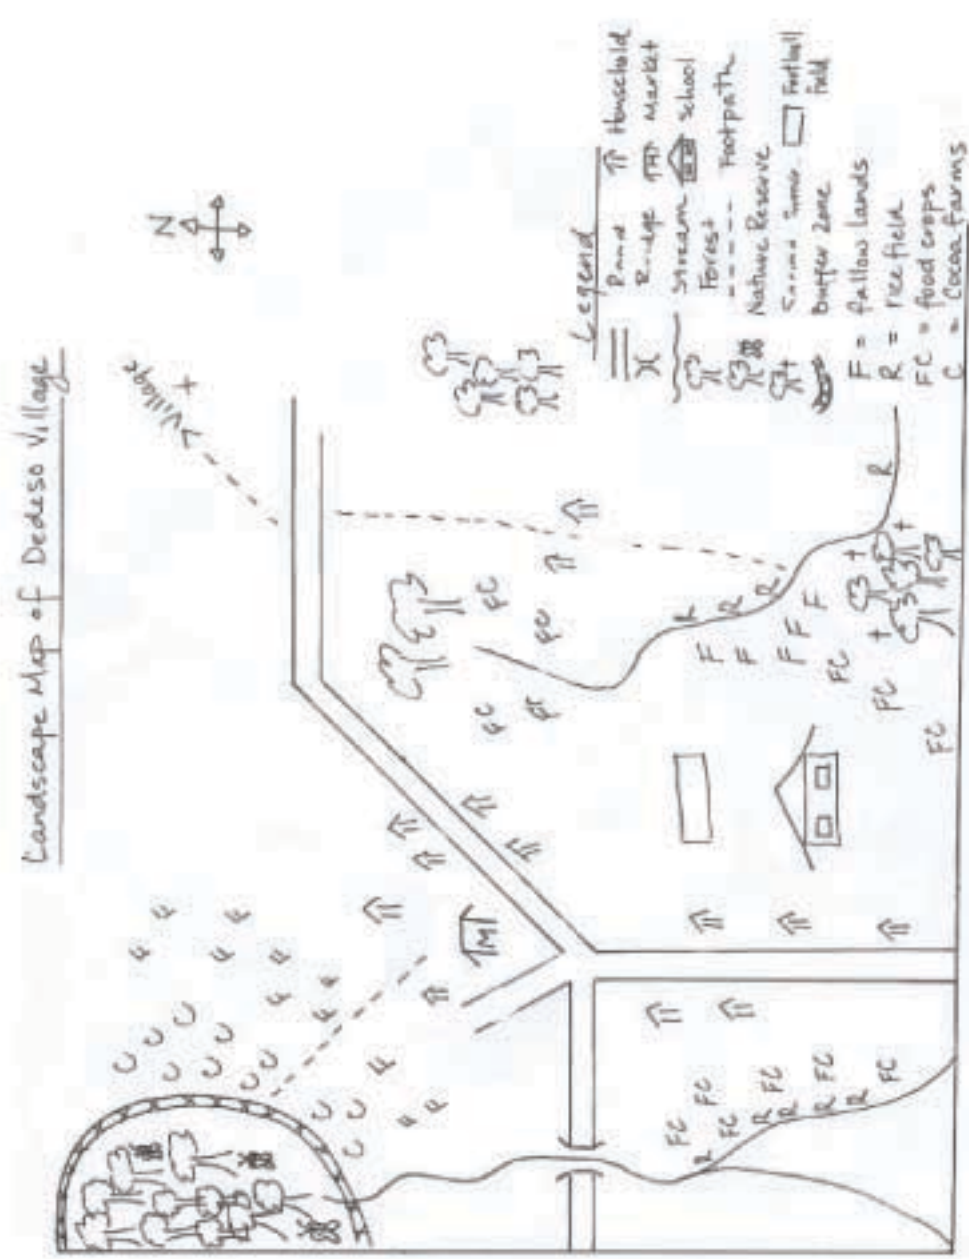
Landscape Map of Dedeso Village

N

Village

Legend
Road
Ridge
Stream
Forest
Footpath
Nature Reserve
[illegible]
Buffer Zone
Household
Market
School
Football field
F = fallow lands
R = rice field
FC = food crops
C = Cocoa farms

M

FC FC FC FC FC FC FC FC FC FC FC FC
F F F F F
R R R R R R R R R R
C C C C C C C C C C C